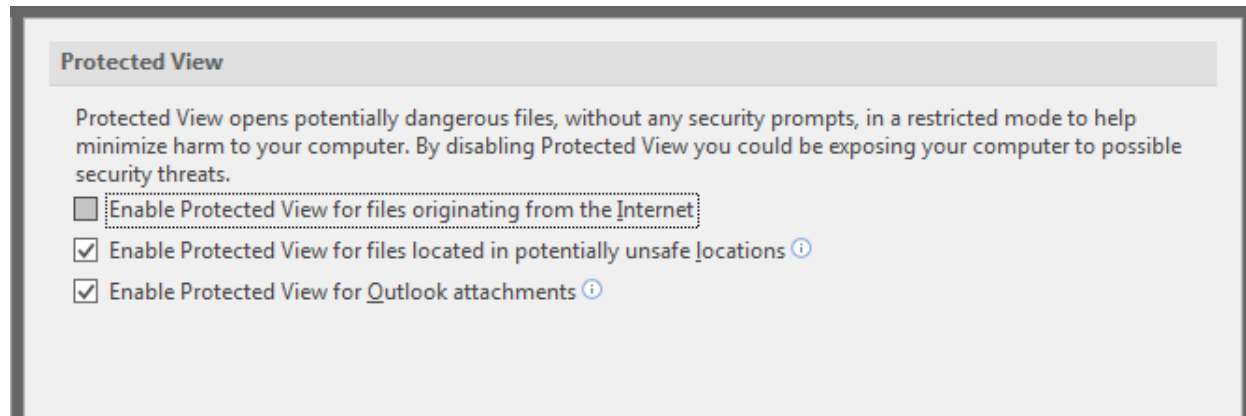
Protected View

Protected View opens potentially dangerous files, without any security prompts, in a restricted mode to help minimize harm to your computer. By disabling Protected View you could be exposing your computer to possible security threats.

Enable Protected View for files originating from the Internet

Enable Protected View for files located in potentially unsafe locations

Enable Protected View for Outlook attachments